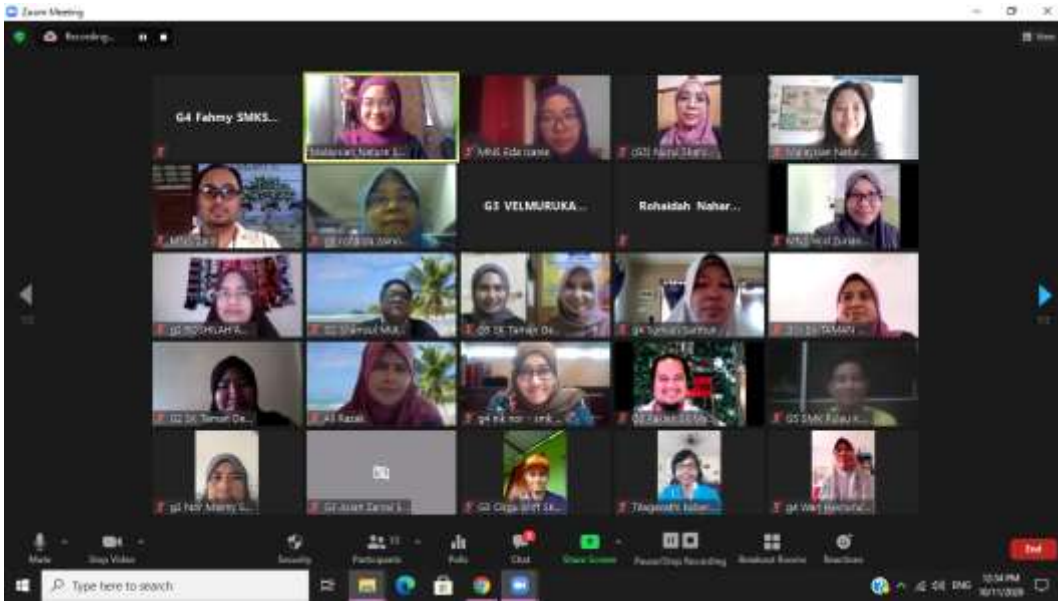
Zoom Meeting

Recording...

View

G4 Fahmy SMKS...

Malaysian Nature S...

MNS Edu name

G3 Nurul Shaf...

Malaysian Natur...

MNS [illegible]

G3 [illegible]

G3 VELMURUKA...

Rohaidah Nahar...

MNS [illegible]

G3 ROSHILAH A...

G3 Shamsul Muh...

G3 SK Taman De...

G4 Suhaili Saifful...

G3 SK TAMAN...

G2 SK Taman De...

AT Razak

g4 ez nor - smk...

G2 Zaidah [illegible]

G5 SMK Kubu R...

g1 Nor Alieny S...

G3 Azam Zainal S...

G3 Ooga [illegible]

Tilageswhi Naban...

g4 Wan Hasnurul...

Mute

Stop Video

Security

Participants

Polls

Chat

Share Screen

Pause/Stop Recording

Breakout Rooms

Reactions

End

Type here to search

ENG

10:34 PM

10/11/2020